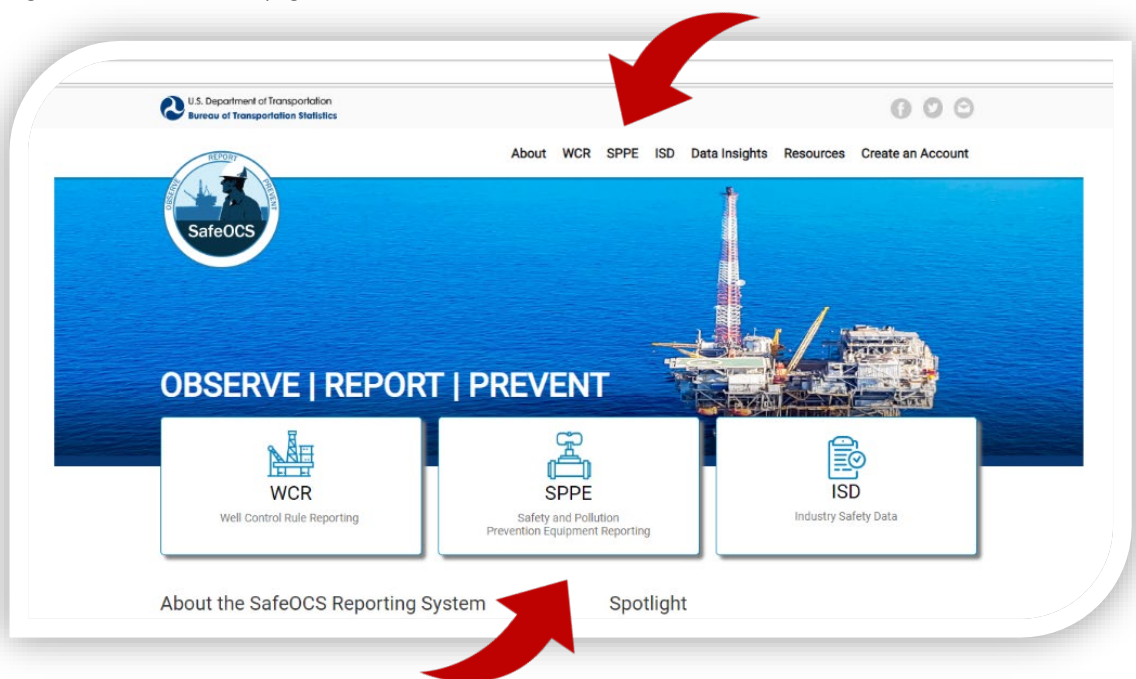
U.S. Department of Transportation
Bureau of Transportation Statistics

About WCR SPPE ISD Data Insights Resources Create an Account

REPORT
OBSERVE
PREVENT
SafeOCS

OBSERVE | REPORT | PREVENT

WCR
Well Control Rule Reporting

SPPE
Safety and Pollution Prevention Equipment Reporting

ISD
Industry Safety Data

About the SafeOCS Reporting System

Spotlight